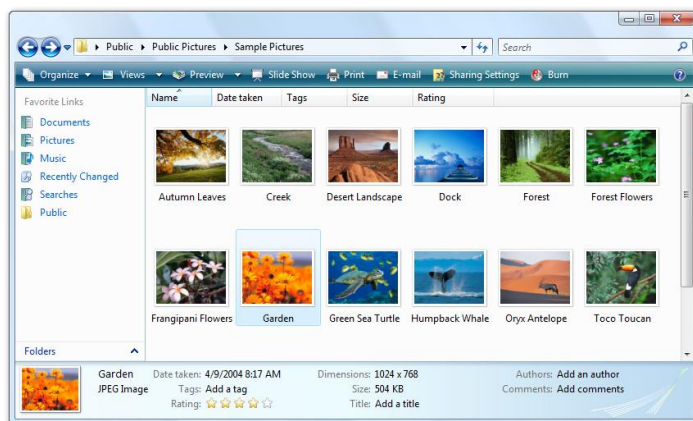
Public ▸ Public Pictures ▸ Sample Pictures

Search

Organize ▾ Views ▾ Preview ▾ Slide Show Print E-mail Sharing Settings Burn

Favorite Links

Documents

Pictures

Music

Recently Changed

Searches

Public

Folders

Name Date taken Tags Size Rating

Autumn Leaves

Creek

Desert Landscape

Dock

Forest

Forest Flowers

Frangipani Flowers

Garden

Green Sea Turtle

Humpback Whale

Oryx Antelope

Toco Toucan

Garden
JPEG Image

Date taken: 4/9/2004 8:17 AM
Tags: Add a tag
Rating:

Dimensions: 1024 x 768
Size: 504 KB
Title: Add a title

Authors: Add an author
Comments: Add comments